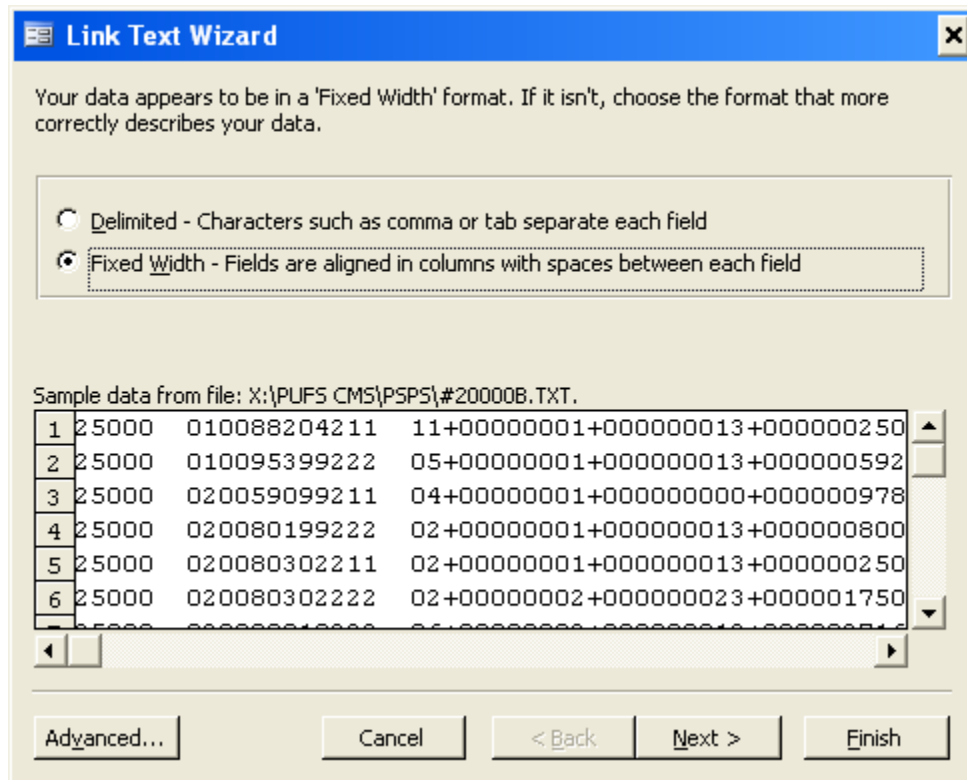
Link Text Wizard

Your data appears to be in a 'Fixed Width' format. If it isn't, choose the format that more correctly describes your data.

Delimited - Characters such as comma or tab separate each field
Fixed Width - Fields are aligned in columns with spaces between each field

Sample data from file: X:\PUFS CMS\PSPS\#20000B.TXT.

| | | | |
|---|---|---|---|
| 1 | 25000 | 010088204211 | 11+00000001+000000013+000002250 |
| 2 | 25000 | 010095399222 | 05+00000001+000000013+000000592 |
| 3 | 25000 | 020059099211 | 04+00000001+000000000+000000978 |
| 4 | 25000 | 020080199222 | 02+00000001+000000013+000000800 |
| 5 | 25000 | 020080302211 | 02+00000001+000000013+000002250 |
| 6 | 25000 | 020080302222 | 02+00000002+000000023+000001750 |
| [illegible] | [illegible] | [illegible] | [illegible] |

Advanced...
Cancel
< Back
Next >
Finish